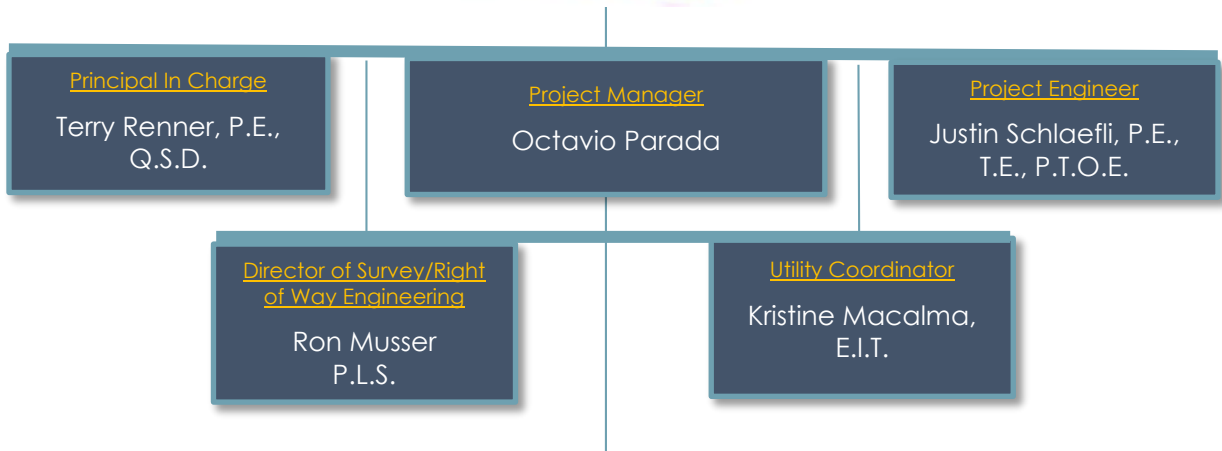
Principal In Charge

Terry Renner, P.E., Q.S.D.

Project Manager

Octavio Parada

Project Engineer

Justin Schlaefli, P.E., T.E., P.T.O.E.

Director of Survey/Right of Way Engineering

Ron Musser P.L.S.

Utility Coordinator

Kristine Macalma, E.I.T.